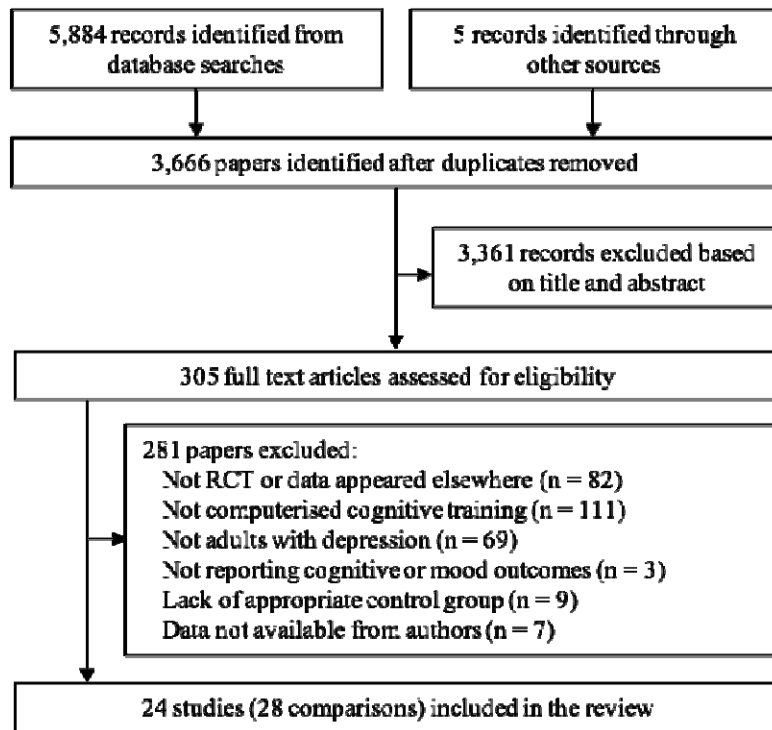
5,884 records identified from database searches

5 records identified through other sources

3,666 papers identified after duplicates removed

3,361 records excluded based on title and abstract

305 full text articles assessed for eligibility

281 papers excluded:
Not RCT or data appeared elsewhere (n = 82)
Not computerised cognitive training (n = 111)
Not adults with depression (n = 69)
Not reporting cognitive or mood outcomes (n = 3)
Lack of appropriate control group (n = 9)
Data not available from authors (n = 7)

24 studies (28 comparisons) included in the review